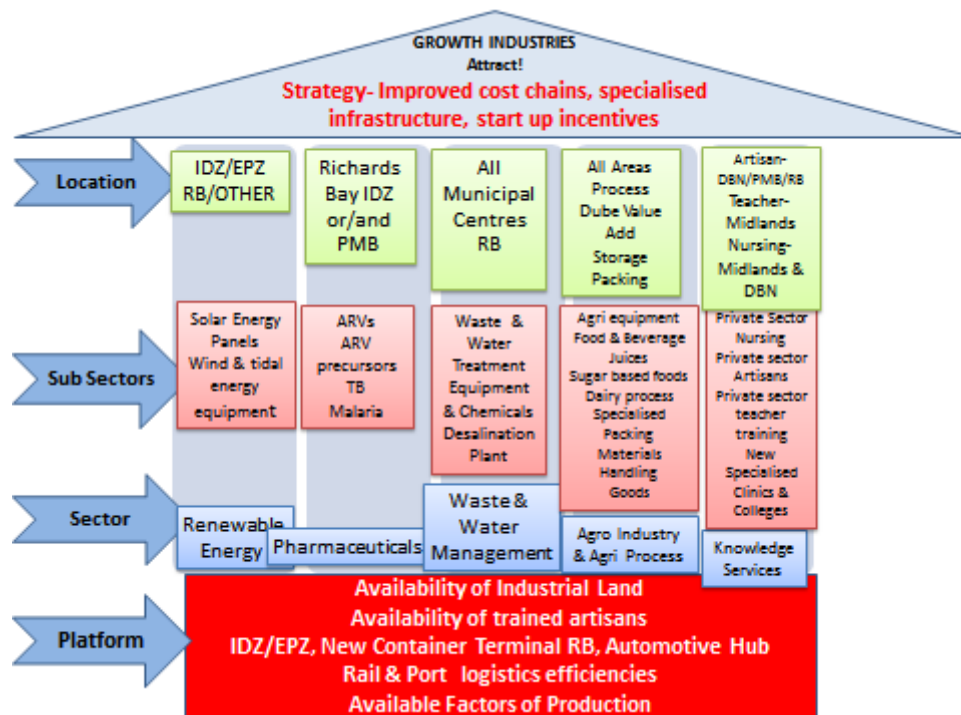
GROWTH INDUSTRIES
Attract!
Strategy- Improved cost chains, specialised infrastructure, start up incentives

Location

IDZ/EPZ RB/OTHER

Richards Bay IDZ or/and PMB

All Municipal Centres RB

All Areas Process Dube Value Add Storage Packing

Artisan-DBN/PMB/RB Teacher-Midlands Nursing-Midlands & DBN

Sub Sectors

Solar Energy Panels Wind & tidal energy equipment

ARVs ARV precursors TB Malaria

Waste & Water Treatment Equipment & Chemicals Desalination Plant

Agri equipment Food & Beverage Juices Sugar based foods Dairy process Specialised Packing Materials Handling Goods

Private Sector Nursing Private sector Artisans Private sector teacher training New Specialised Clinics & Colleges

Sector

Renewable Energy

Pharmaceuticals

Waste & Water Management

Agro Industry & Agri Process

Knowledge Services

Platform

Availability of Industrial Land
Availability of trained artisans
IDZ/EPZ, New Container Terminal RB, Automotive Hub
Rail & Port logistics efficiencies
Available Factors of Production